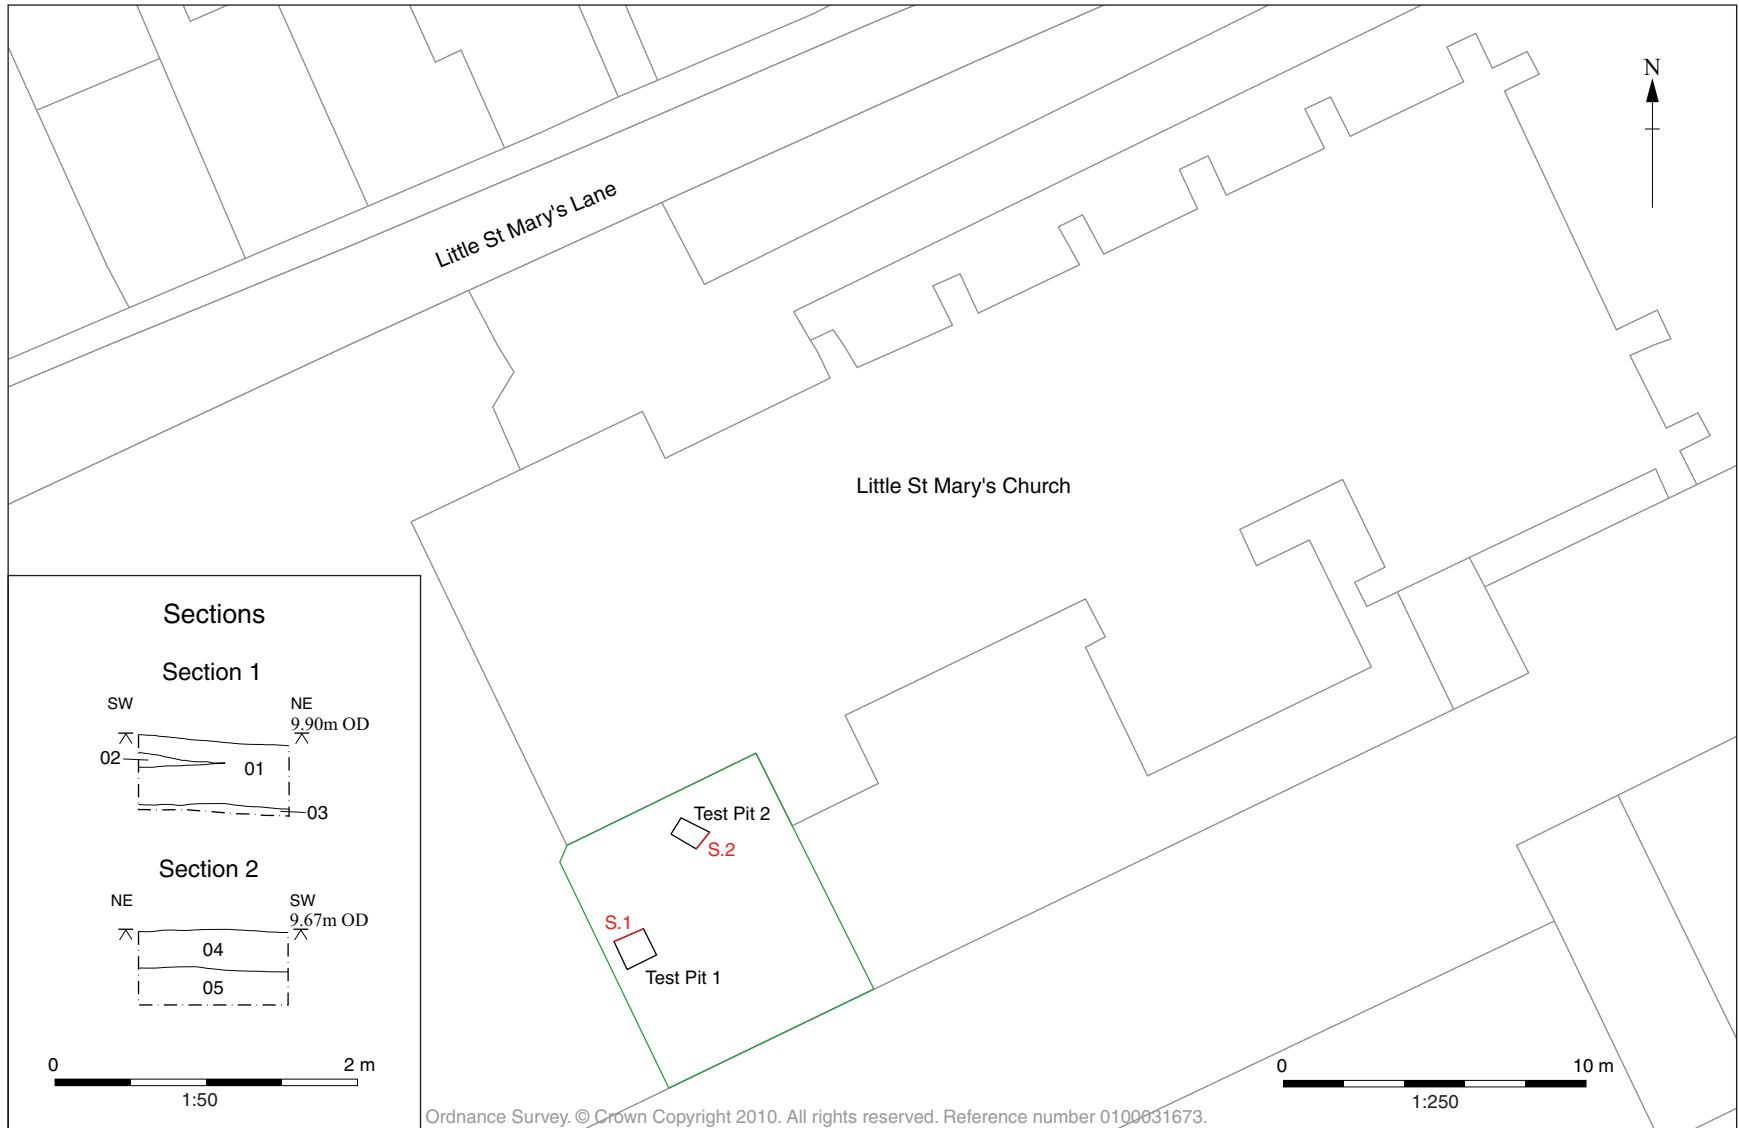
N

Little St Mary's Lane

Little St Mary's Church

Sections

Section 1

SW

NE

9.90m OD

02

01

03

Section 2

NE

SW

9.67m OD

04

05

0

2 m

1:50

Test Pit 2

S.2

S.1

Test Pit 1

0

10 m

1:250

Ordnance Survey. © Crown Copyright 2010. All rights reserved. Reference number 0100031673.